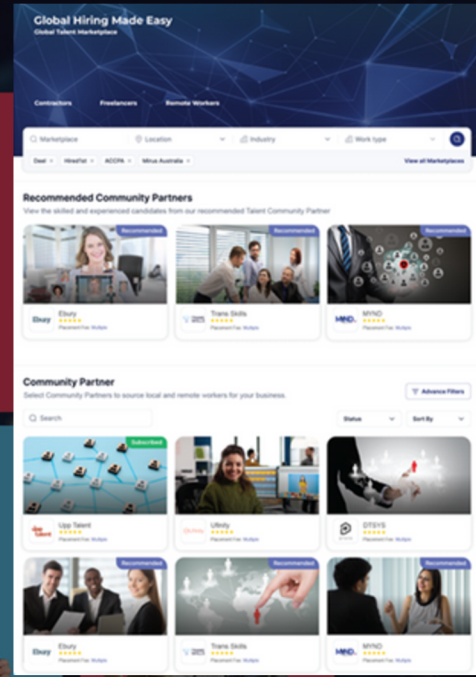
Global Hiring Made Easy
Global Talent Marketplace

Contractors
Freelancers
Remote Workers

Marketplace
Location
Industry
Work type

Deel ×
HiredTal ×
ACCPA ×
Minus Australia ×

View all Marketplaces

Recommended Community Partners
View the skilled and experienced candidates from our recommended Talent Community Partner

Recommended
Ebuy
Ebuy
Placement Fee: Multiple

Recommended
Trans Skills
Placement Fee: Multiple

Recommended
MYND
MYND
Placement Fee: Multiple

Community Partner
Select Community Partners to source local and remote workers for your business.

Advance Filters

Search
Status
Sort By

Subscribed
Upp Talent
Upp Talent
Placement Fee: Multiple

Ufinity
Ufinity
Placement Fee: Multiple

DTSYS
DTSYS
Placement Fee: Multiple

Recommended
Ebuy
Ebuy
Placement Fee: Multiple

Recommended
Trans Skills
Placement Fee: Multiple

Recommended
MYND
MYND
Placement Fee: Multiple